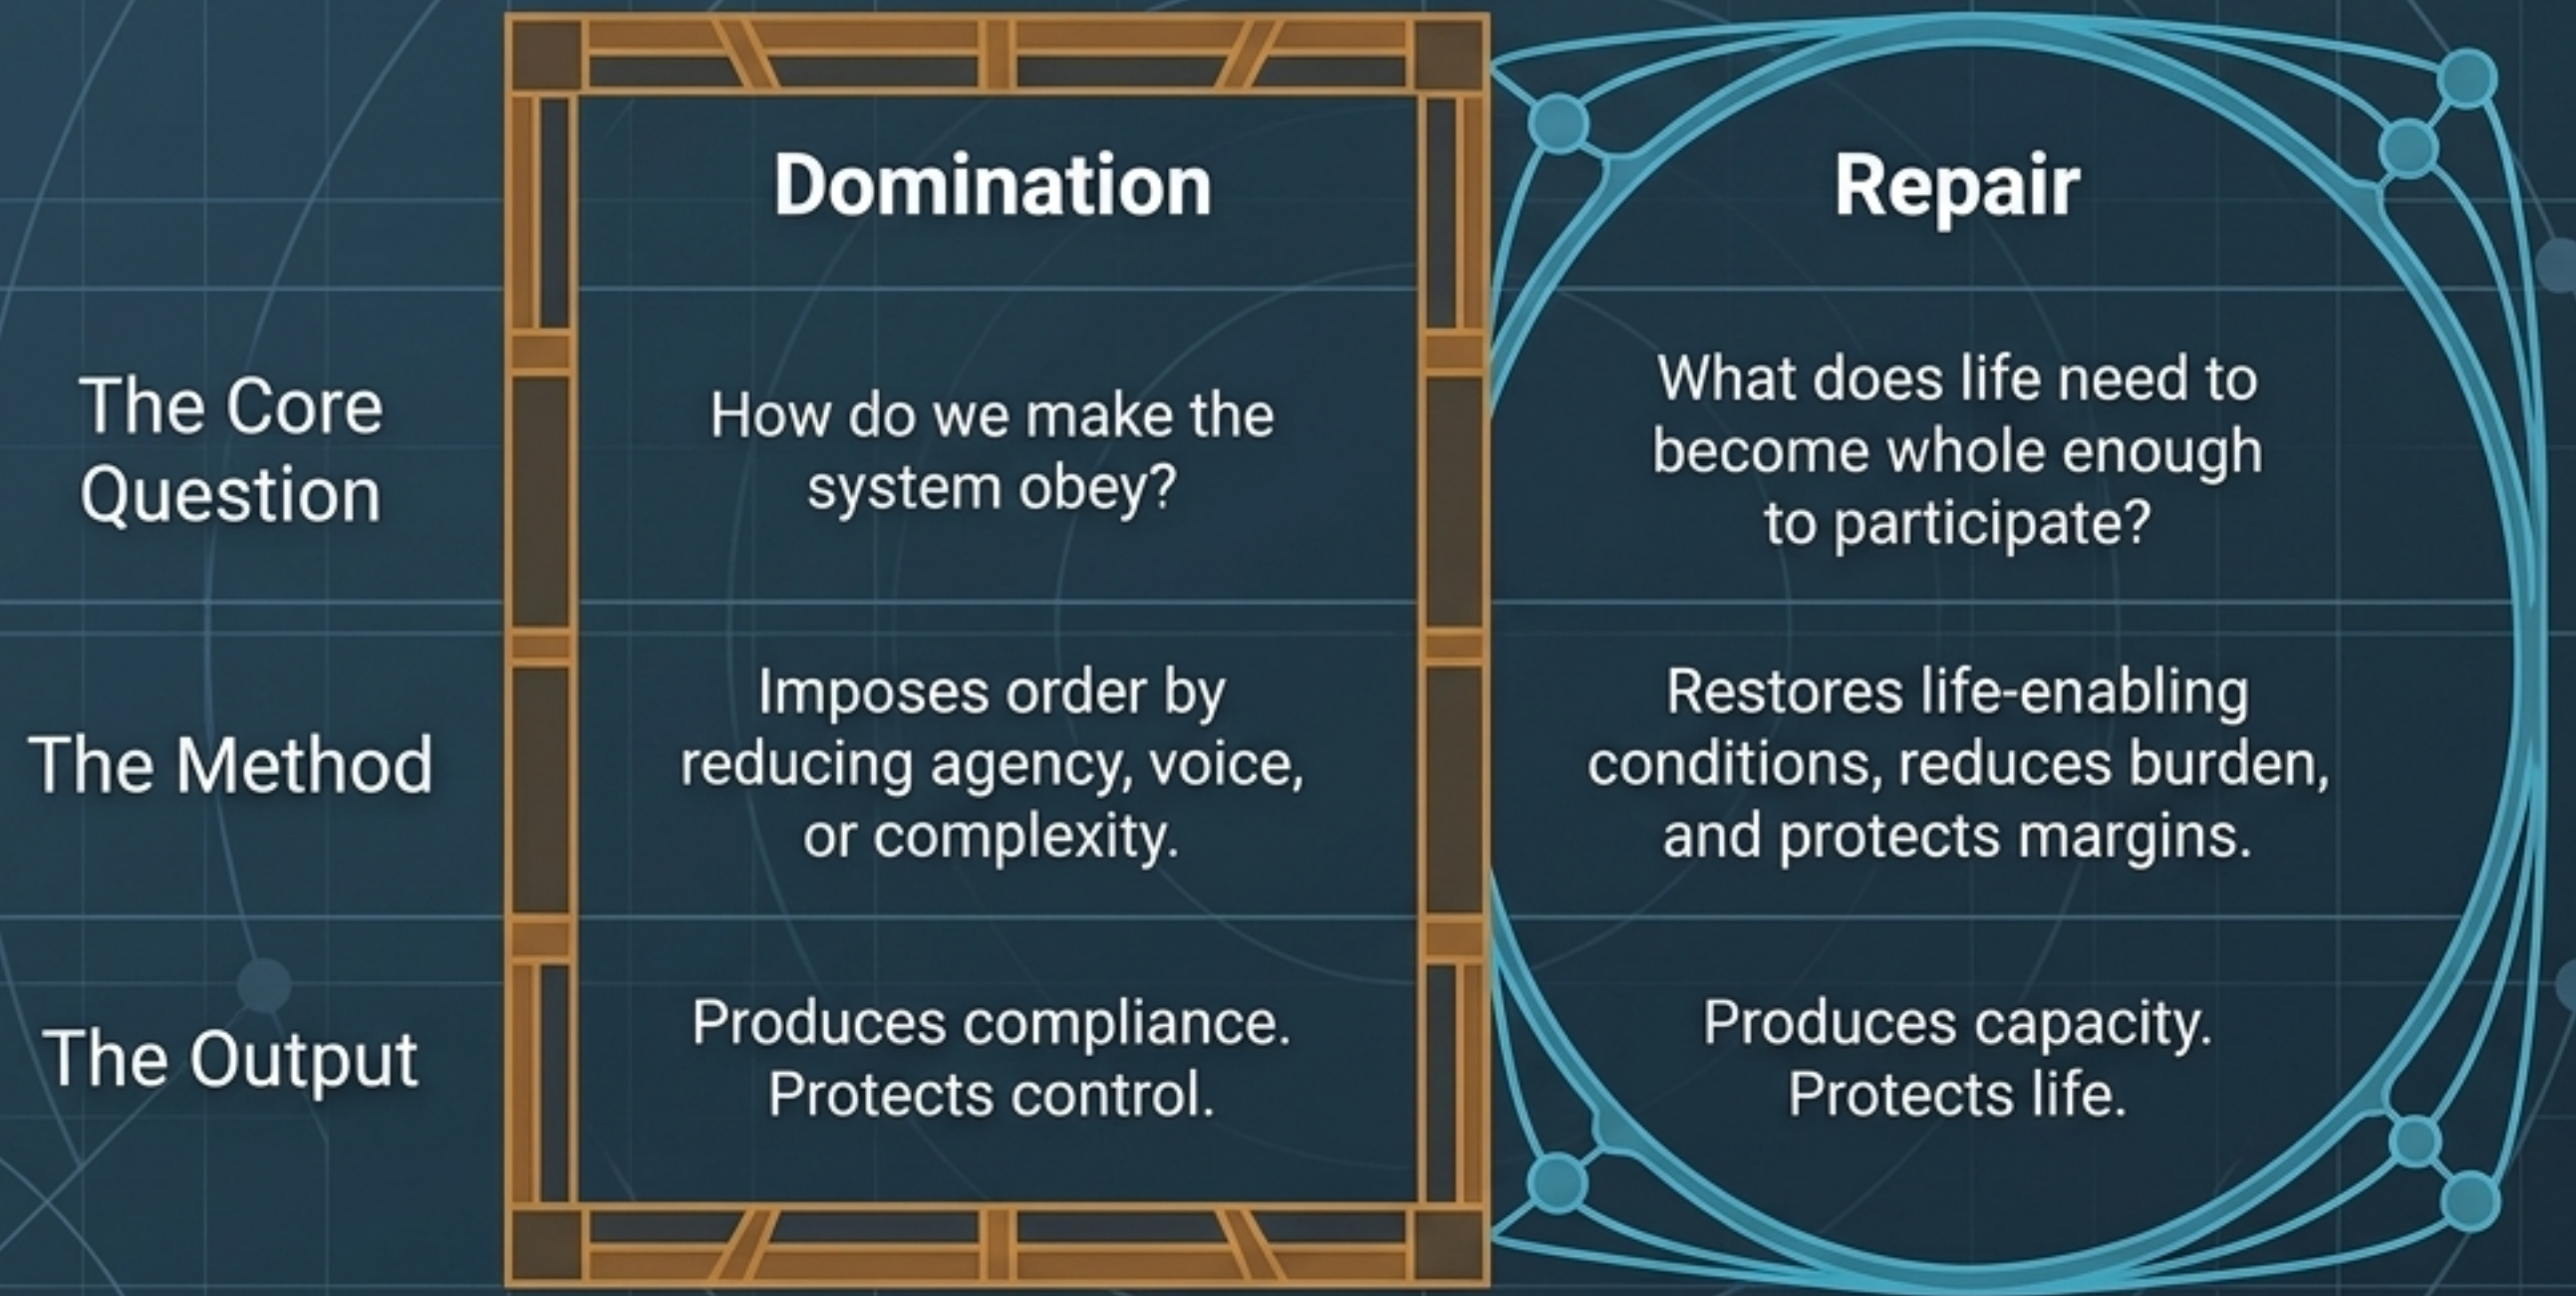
| | Domination | Repair |
|---|---|---|
| The Core Question | How do we make the system obey? | What does life need to become whole enough to participate? |
| The Method | Imposes order by reducing agency, voice, or complexity. | Restores life-enabling conditions, reduces burden, and protects margins. |
| The Output | Produces compliance. Protects control. | Produces capacity. Protects life. |